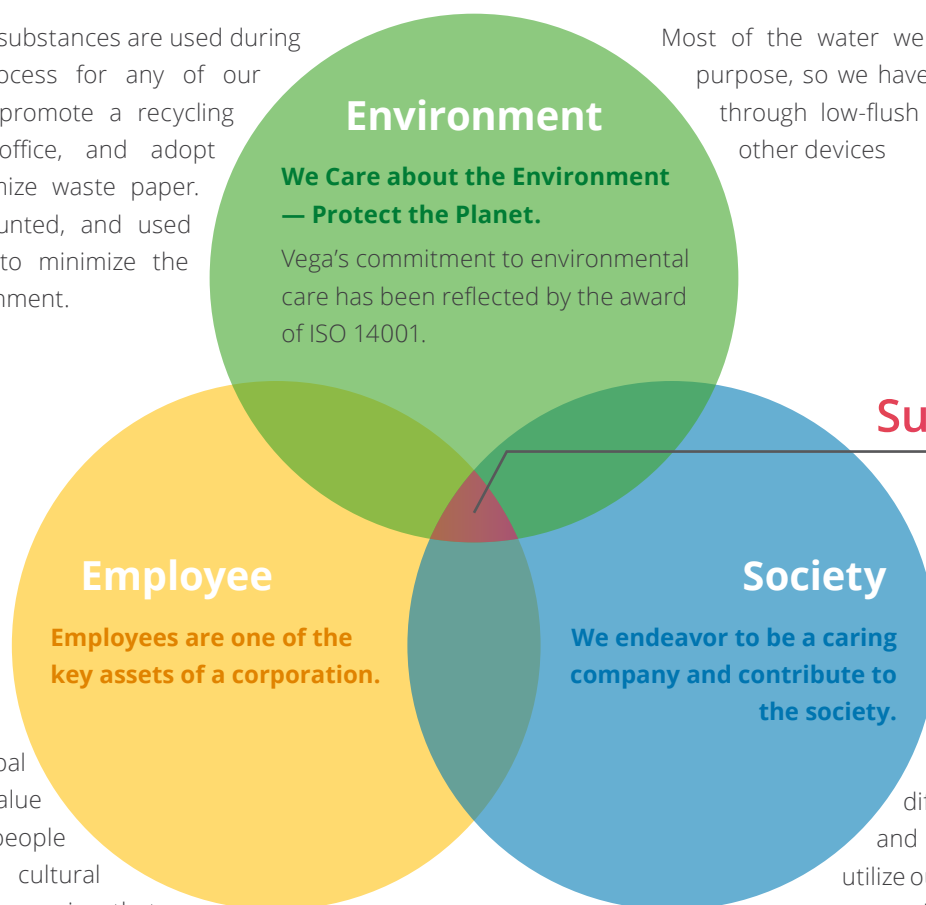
substances are used during
ocess for any of our
promote a recycling
office, and adopt
nize waste paper.
unted, and used
to minimize the
nment.

Most of the water we
purpose, so we have
through low-flush
other devices

Environment

We Care about the Environment — Protect the Planet.

Vega's commitment to environmental care has been reflected by the award of ISO 14001.

Su

Employee

Employees are one of the key assets of a corporation.

Society

We endeavor to be a caring company and contribute to the society.

bal
alue
people
cultural

di
and
utilize o